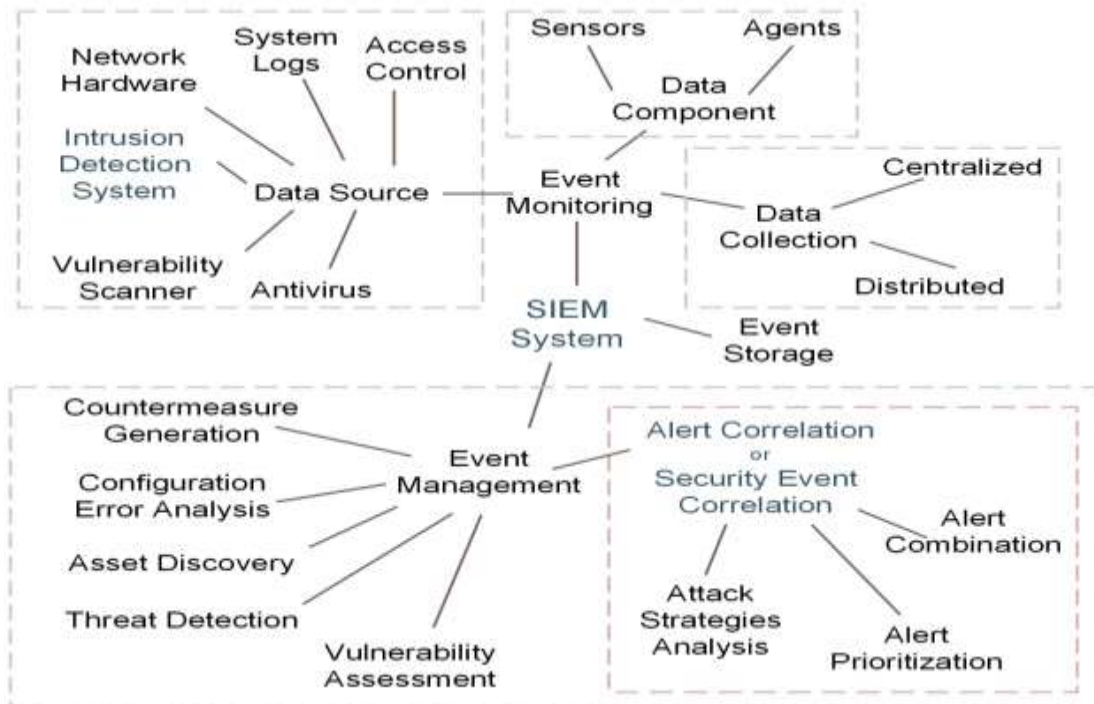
Network Hardware
System Logs
Access Control
Intrusion Detection System
Data Source
Vulnerability Scanner
Antivirus

Sensors
Agents
Data Component

Event Monitoring

Centralized
Data Collection
Distributed

SIEM System
Event Storage

Countermeasure Generation
Configuration Error Analysis
Asset Discovery
Threat Detection
Vulnerability Assessment
Event Management

Alert Correlation
or
Security Event Correlation
Alert Combination
Attack Strategies Analysis
Alert Prioritization